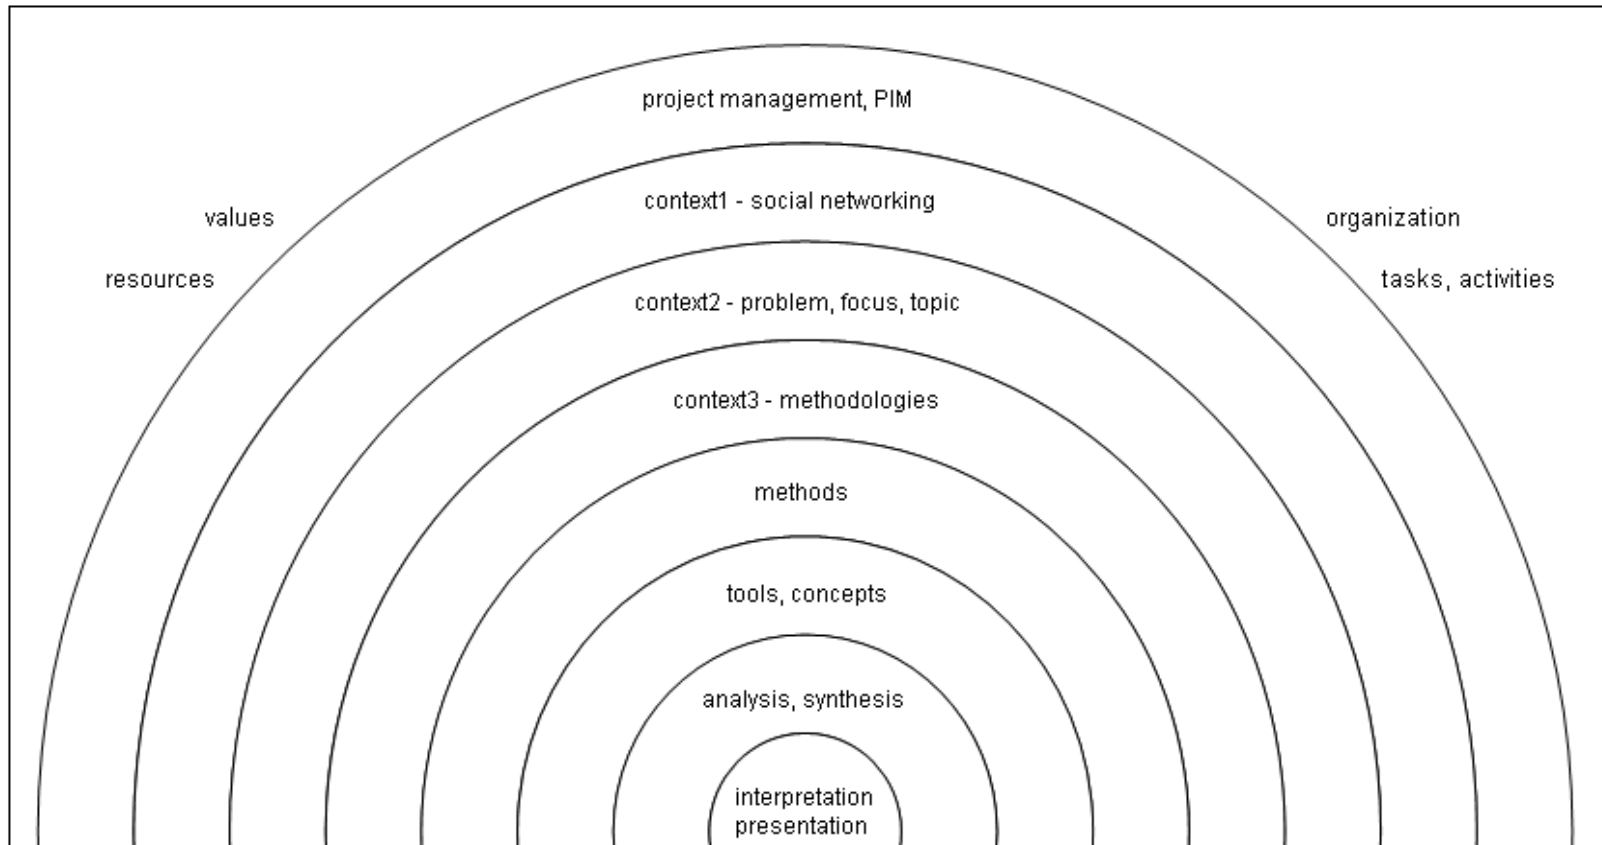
project management, PIM

values

organization

resources

tasks, activities

context1 - social networking

context2 - problem, focus, topic

context3 - methodologies

methods

tools, concepts

analysis, synthesis

interpretation
presentation